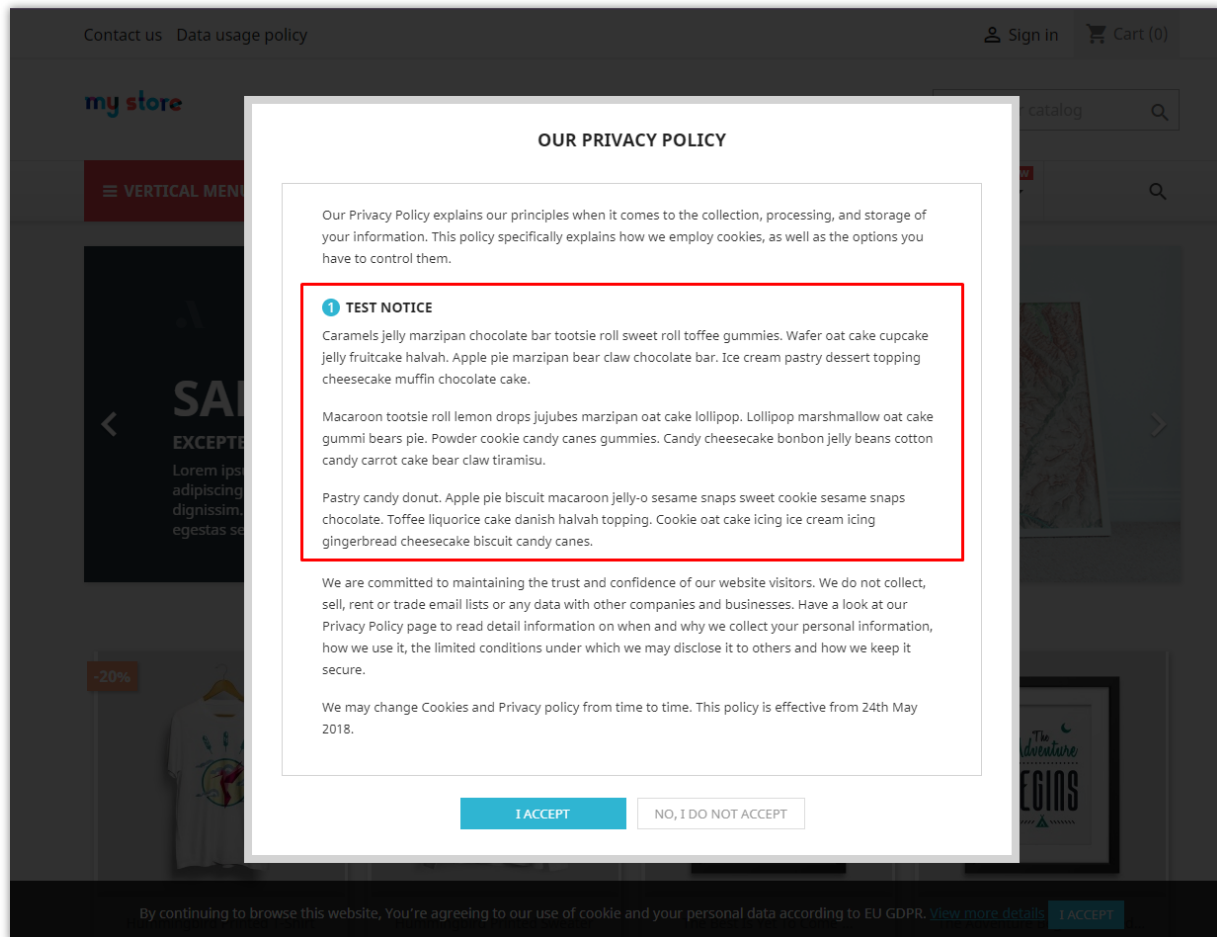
Contact us Data usage policy

Sign in Cart (0)

my store

r catalog

≡ VERTICAL MENU

SA

EXCEPTE

Lorem ipsu adipiscing dignissim. egestas se

-20%

The Adventure EGINS

OUR PRIVACY POLICY

Our Privacy Policy explains our principles when it comes to the collection, processing, and storage of your information. This policy specifically explains how we employ cookies, as well as the options you have to control them.

1 TEST NOTICE

Caramels jelly marzipan chocolate bar tootsie roll sweet roll toffee gummies. Wafer oat cake cupcake jelly fruitcake halvah. Apple pie marzipan bear claw chocolate bar. Ice cream pastry dessert topping cheesecake muffin chocolate cake.

Macaroon tootsie roll lemon drops jujubes marzipan oat cake lollipop. Lollipop marshmallow oat cake gummi bears pie. Powder cookie candy canes gummies. Candy cheesecake bonbon jelly beans cotton candy carrot cake bear claw tiramisu.

Pastry candy donut. Apple pie biscuit macaroon jelly-o sesame snaps sweet cookie sesame snaps chocolate. Toffee liquorice cake danish halvah topping. Cookie oat cake icing ice cream icing gingerbread cheesecake biscuit candy canes.

We are committed to maintaining the trust and confidence of our website visitors. We do not collect, sell, rent or trade email lists or any data with other companies and businesses. Have a look at our Privacy Policy page to read detail information on when and why we collect your personal information, how we use it, the limited conditions under which we may disclose it to others and how we keep it secure.

We may change Cookies and Privacy policy from time to time. This policy is effective from 24th May 2018.

I ACCEPT NO, I DO NOT ACCEPT

By continuing to browse this website, You're agreeing to our use of cookie and your personal data according to EU GDPR. View more details I ACCEPT